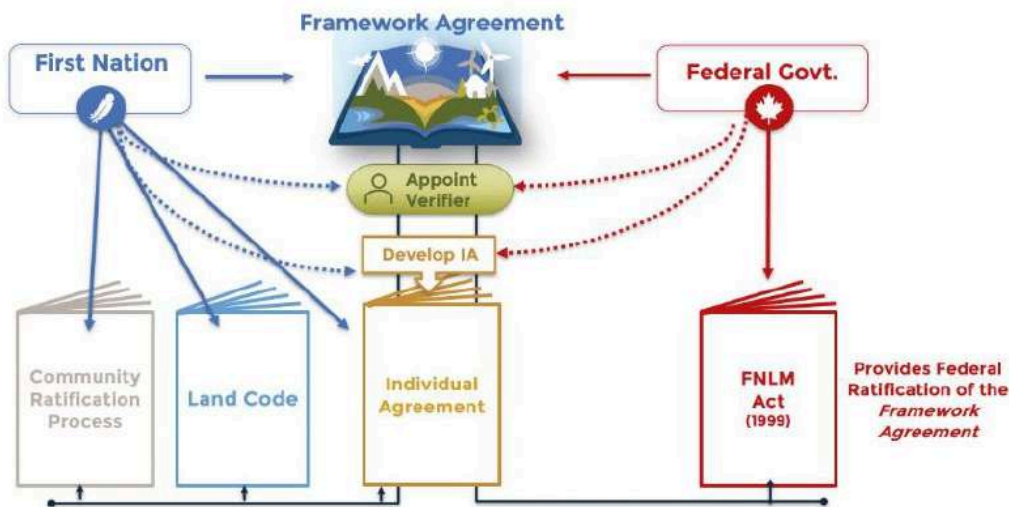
Framework Agreement

First Nation

Federal Govt.

Appoint Verifier

Develop IA

Community Ratification Process

Land Code

Individual Agreement

FNLM Act (1999)

Provides Federal Ratification of the *Framework Agreement*